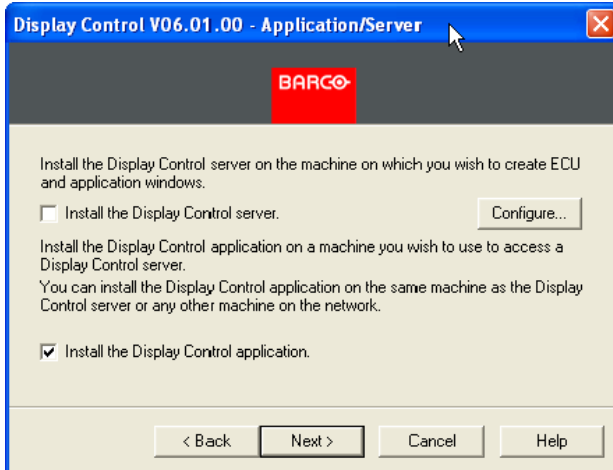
Display Control V06.01.00 - Application/Server

BARCO

Install the Display Control server on the machine on which you wish to create ECU and application windows.

Install the Display Control server.

Configure...

Install the Display Control application on a machine you wish to use to access a Display Control server.
You can install the Display Control application on the same machine as the Display Control server or any other machine on the network.

Install the Display Control application.

< Back

Next >

Cancel

Help